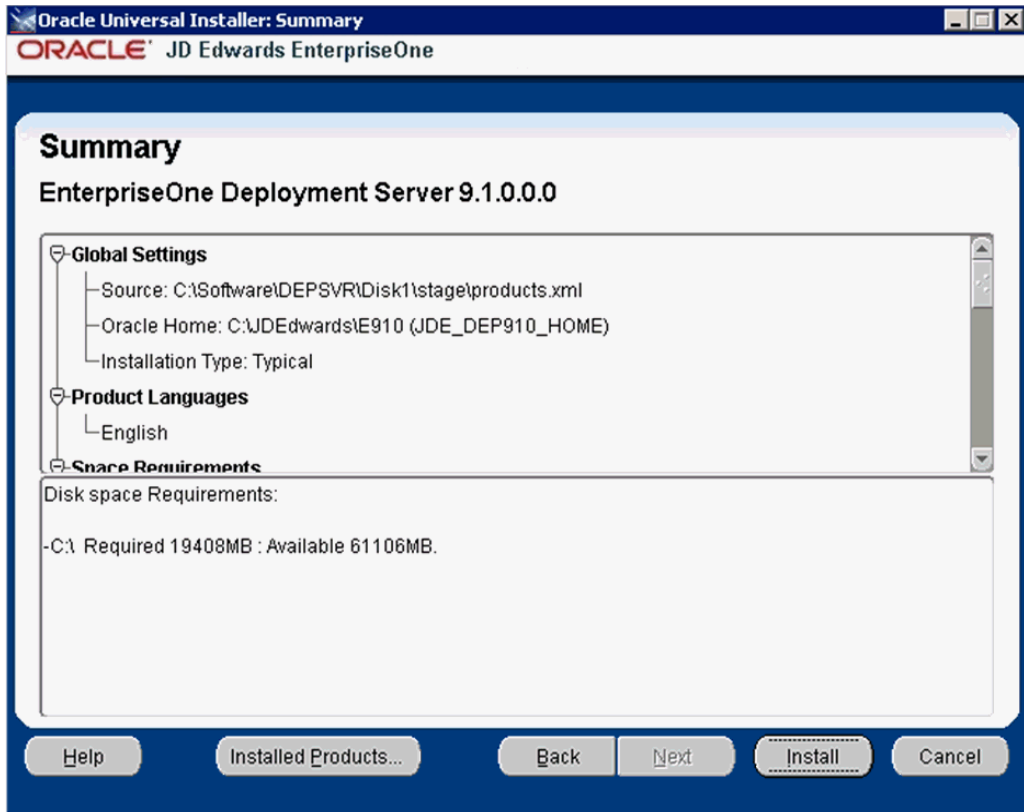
Oracle Universal Installer: Summary

ORACLE JD Edwards EnterpriseOne

Summary

EnterpriseOne Deployment Server 9.1.0.0.0

Global Settings
Source: C:\Software\DEPSVR\Disk1\stage\products.xml
Oracle Home: C:\JDEdwards\E910 (JDE_DEP910_HOME)
Installation Type: Typical
Product Languages
English
Space Requirements

Disk space Requirements:

-C:\ Required 19408MB : Available 61106MB.

Help
Installed Products...
Back
Next
Install
Cancel